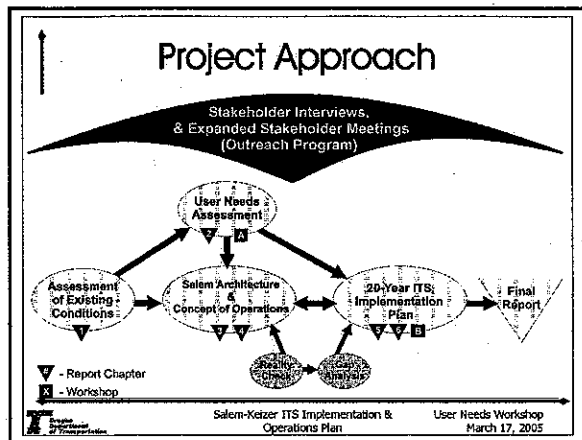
Project Approach

Stakeholder Interviews, & Expanded Stakeholder Meetings (Outreach Program)

User Needs Assessment

2 A

Assessment of Existing Conditions

1

Salem Architecture & Concept of Operations

3 4

20-Year ITS Implementation Plan

5 6 B

Final Report

Reality Check

Cost Analysis

# - Report Chapter

X - Workshop

Oregon Department of Transportation

Salem-Keizer ITS Implementation & Operations Plan

User Needs Workshop March 17, 2005